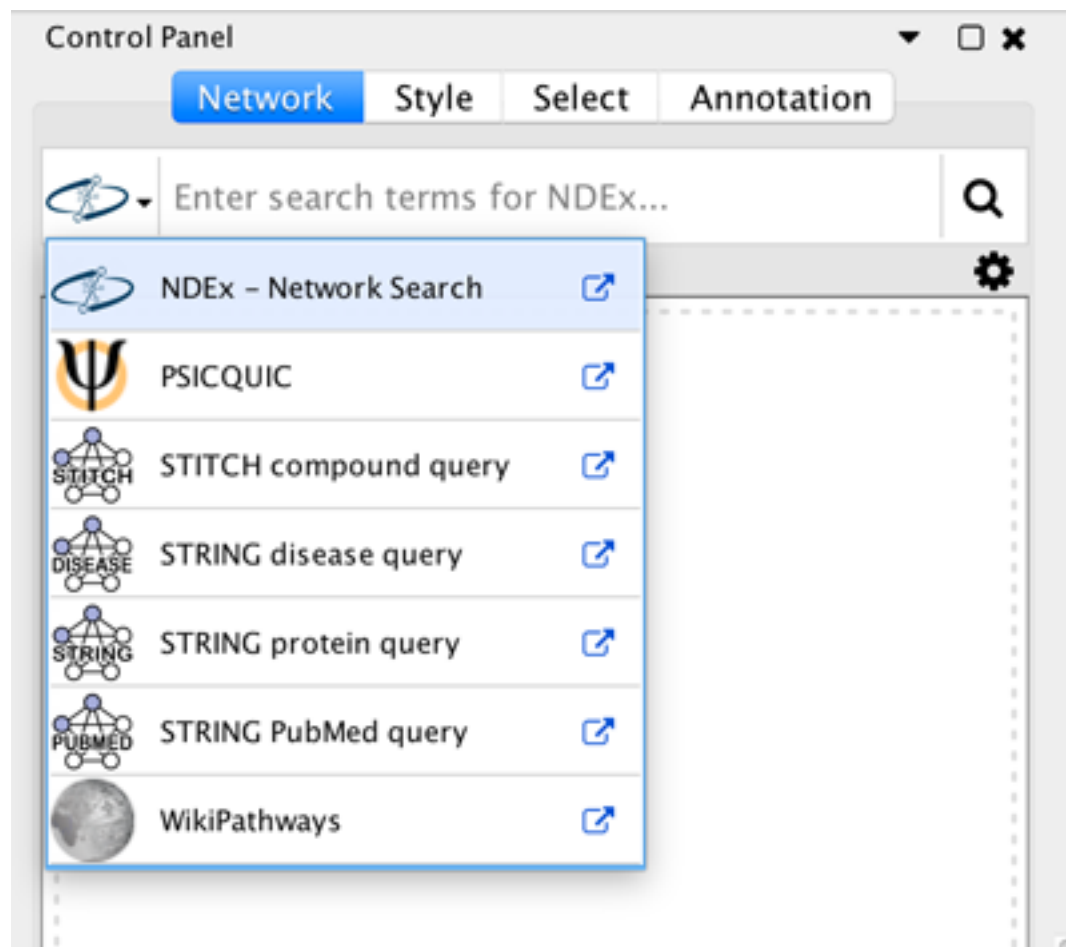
Control Panel

Network | Style | Select | Annotation

Enter search terms for NDEx...

NDEx – Network Search

$\Psi$ PSICQUIC

STITCH STITCH compound query

DISEASE STRING disease query

STRING STRING protein query

PUBMED STRING PubMed query

WikiPathways